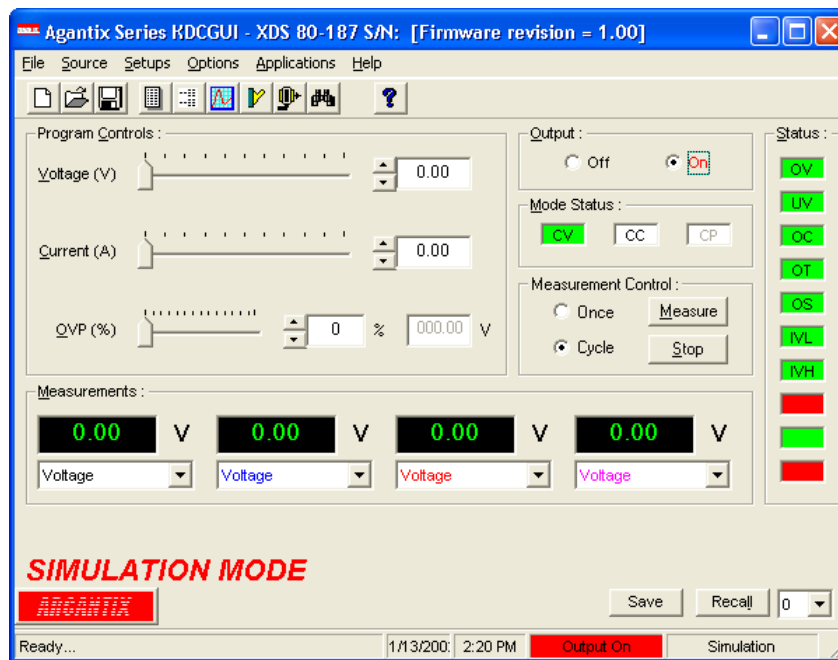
Agantix Series KDCGUI - XDS 80-187 S/N: [Firmware revision = 1.00]

File Source Setups Options Applications Help

Program Controls :

Voltage (V) 0.00

Current (A) 0.00

OVP (%) 0 % 000.00 V

Output :
Off On

Mode Status :
CV CC CP

Measurement Control :
Once Measure
Cycle Stop

Status :
OV
UV
OC
OT
OS
IVL
IVH

Measurements :

0.00 V 0.00 V 0.00 V 0.00 V

Voltage Voltage Voltage Voltage

SIMULATION MODE

ARGANTIX

Save Recall 0

Ready... 1/13/200 2:20 PM Output On Simulation